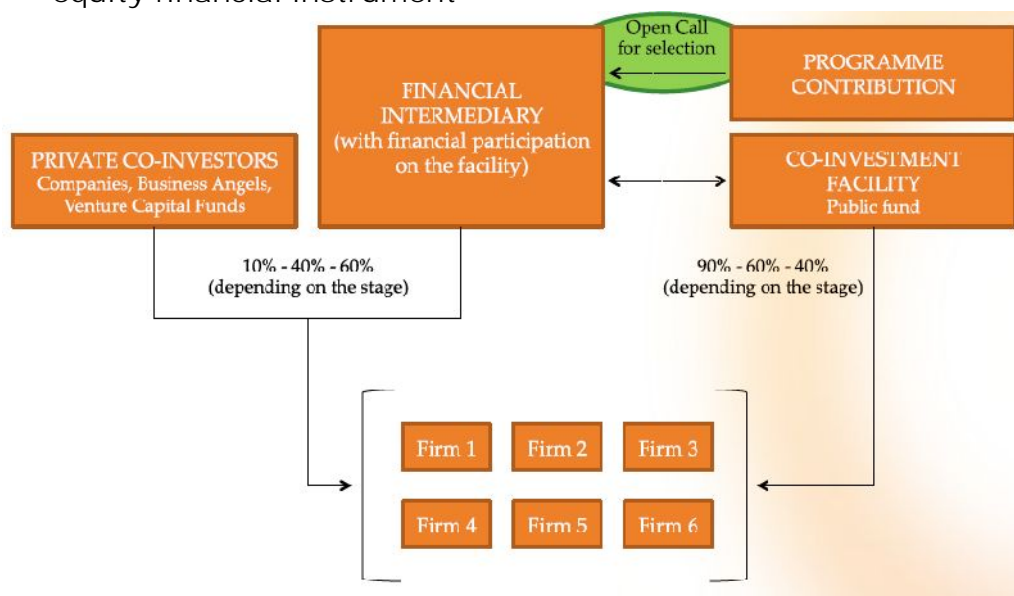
equity financial instrument

Open Call for selection

FINANCIAL INTERMEDIARY (with financial participation on the facility)

PROGRAMME CONTRIBUTION

PRIVATE CO-INVESTORS
Companies, Business Angels, Venture Capital Funds

CO-INVESTMENT FACILITY
Public fund

10% - 40% - 60%
(depending on the stage)

90% - 60% - 40%
(depending on the stage)

Firm 1
Firm 2
Firm 3
Firm 4
Firm 5
Firm 6